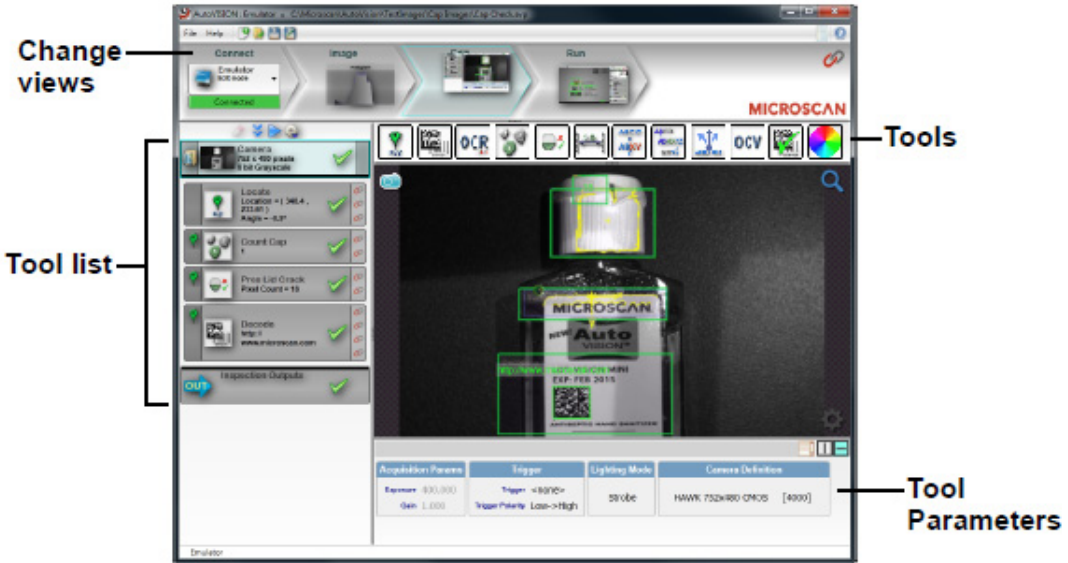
AutoVISION : Emulator - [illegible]

File Help

Change views

Connect

Emulator

Connected

Image

Run

MICROSCAN

Tools

OCR

OCV

Camera
752 x 480 pixels
8 bit Grayscale

Locate
Location = ( 348.4 , 213.61 )
Angle = -0.3°

Count Cap
1

Pres Lid Crack
Pixel Count = 10

Decode
http://
www.microscan.com

Tool list

OUT

Inspection Outputs

MICROSCAN

Auto VISION

EXP: FEB 2015

| Acquisition Params | Trigger | Lighting Mode | Camera Definition |
|---|---|---|---|
| Exposure 400.000 | Trigger <none> | Strobe | HAWK 752x480 CMOS [4000] |
| Gain 1.000 | Trigger Polarity Low->High | | |

Tool Parameters

Emulator